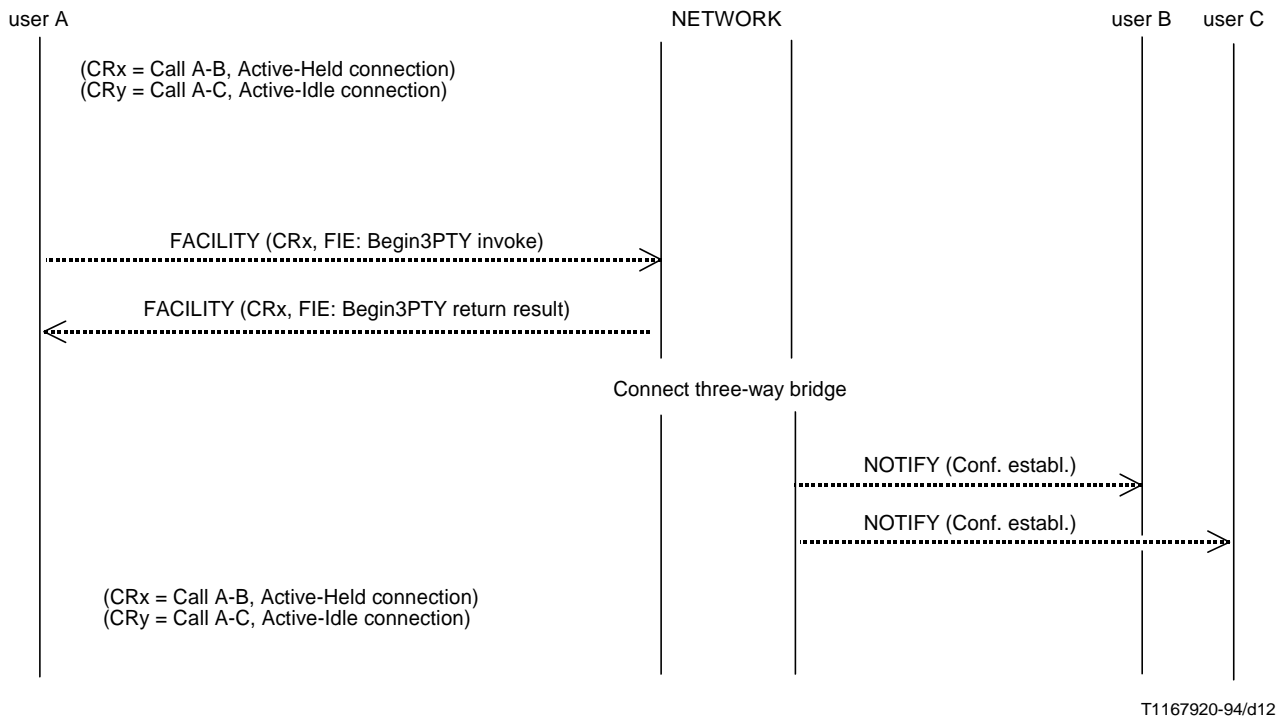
user A

NETWORK

user B

user C

(CRx = Call A-B, Active-Held connection)
(CRy = Call A-C, Active-Idle connection)

FACILITY (CRx, FIE: Begin3PTY invoke)

FACILITY (CRx, FIE: Begin3PTY return result)

Connect three-way bridge

NOTIFY (Conf. establ.)

NOTIFY (Conf. establ.)

(CRx = Call A-B, Active-Held connection)
(CRy = Call A-C, Active-Idle connection)

T1167920-94/d12